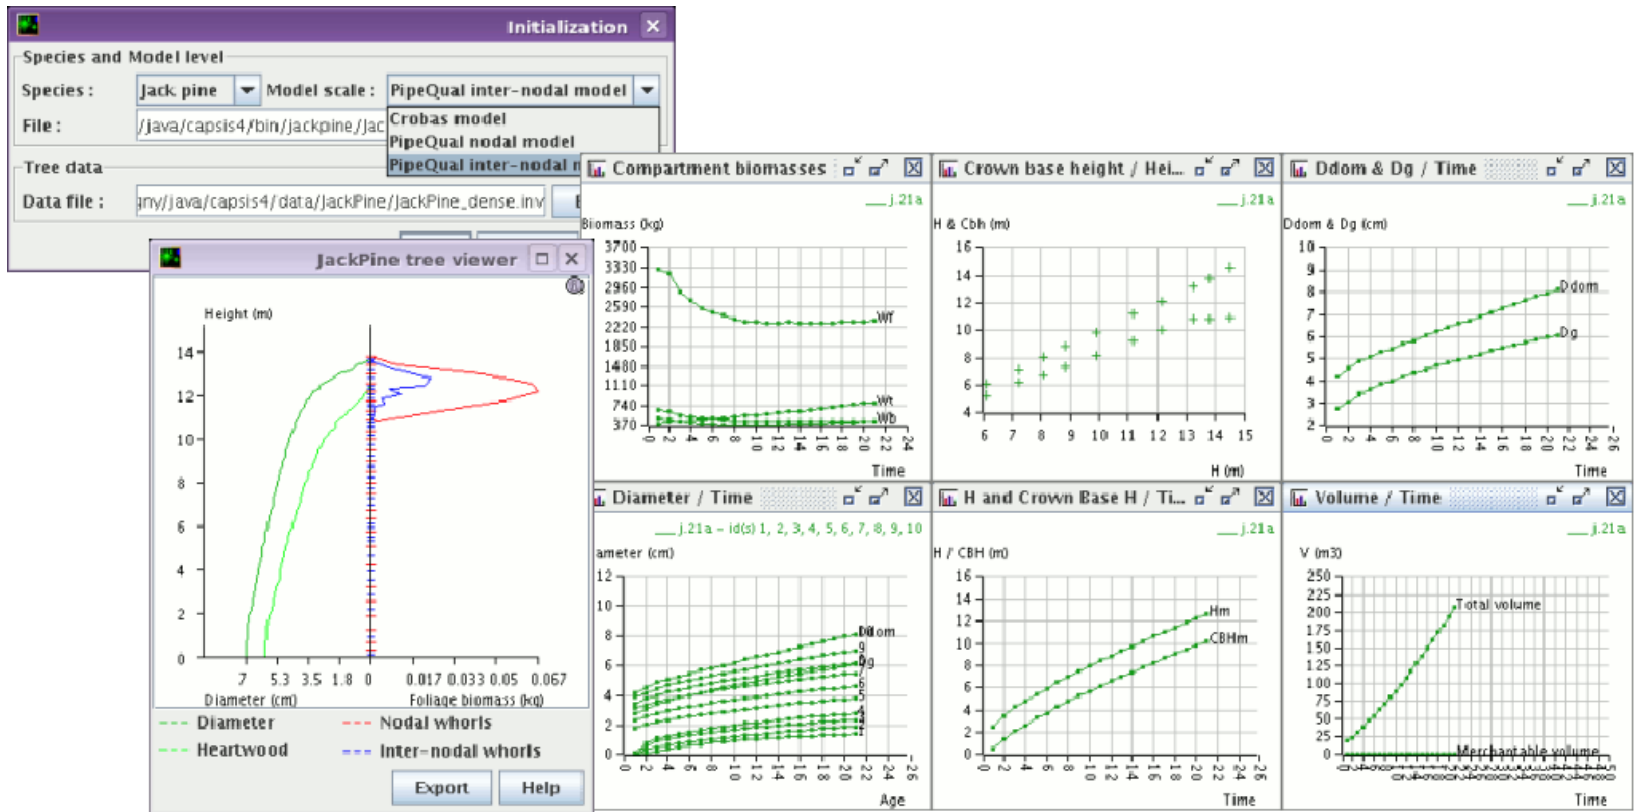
Initialization

Species and Model level

Species : Jack pine Model scale : PipeQual inter-nodal model

File : /java/capsis4/bin/jackpine/Jac

Crobas model
PipeQual nodal model
PipeQual inter-nodal m

Tree data

Data file : ıny/java/capsis4/data/JackPine/JackPine_dense.inv

JackPine tree viewer

Height (m)

14
12
10
8
6
4
2
0

7 5.3 3.5 1.8 0 0.017 0.033 0.05 0.067

Diameter (cm) Foliage biomass (kg)

Diameter
Heartwood
Nodal whorls
Inter-nodal whorls

Export Help

Compartment biomasses

j.21a

Biomass (kg)

3700
3330
2960
2590
2220
1850
1480
1110
740
370

Wf
Wt
Wb

0 2 4 6 8 10 12 14 16 18 20 22 24

Time

Crown base height / Hei...

j.21a

H & Cbh (m)

16
14
12
10
8
6
4

6 7 8 9 10 11 12 13 14 15

H (m)

Ddom & Dg / Time

j.21a

Ddom & Dg (cm)

10
9
8
7
6
5
4
3
2

Ddom
Dg

0 2 4 6 8 10 12 14 16 18 20 22 24 26

Time

Diameter / Time

j.21a - id(s) 1, 2, 3, 4, 5, 6, 7, 8, 9, 10

ameter (cm)

12
10
8
6
4
2
0

Ddom
9
Dg
6
5
4
3
2
1

0 2 4 6 8 10 12 14 16 18 20 22 24 26

Age

H and Crown Base H / Ti...

j.21a

H / CBH (m)

16
14
12
10
8
6
4
2
0

Hm
CBHm

0 2 4 6 8 10 12 14 16 18 20 22 24 26

Time

Volume / Time

j.21a

V (m3)

250
225
200
175
150
125
100
75
50
25
0

Total volume
Merchantable volume

Time